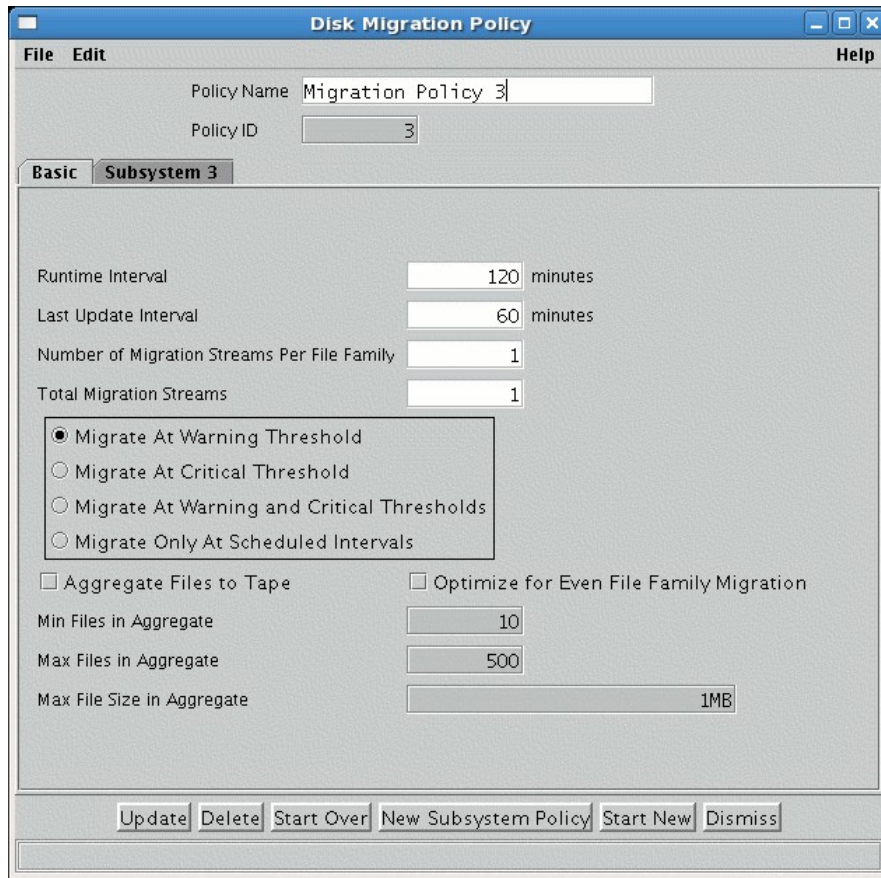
Disk Migration Policy

File Edit Help

Policy Name Migration Policy 3

Policy ID 3

Basic Subsystem 3

Runtime Interval 120 minutes

Last Update Interval 60 minutes

Number of Migration Streams Per File Family 1

Total Migration Streams 1

Migrate At Warning Threshold

Migrate At Critical Threshold

Migrate At Warning and Critical Thresholds

Migrate Only At Scheduled Intervals

Aggregate Files to Tape

Optimize for Even File Family Migration

Min Files in Aggregate 10

Max Files in Aggregate 500

Max File Size in Aggregate 1MB

Update Delete Start Over New Subsystem Policy Start New Dismiss